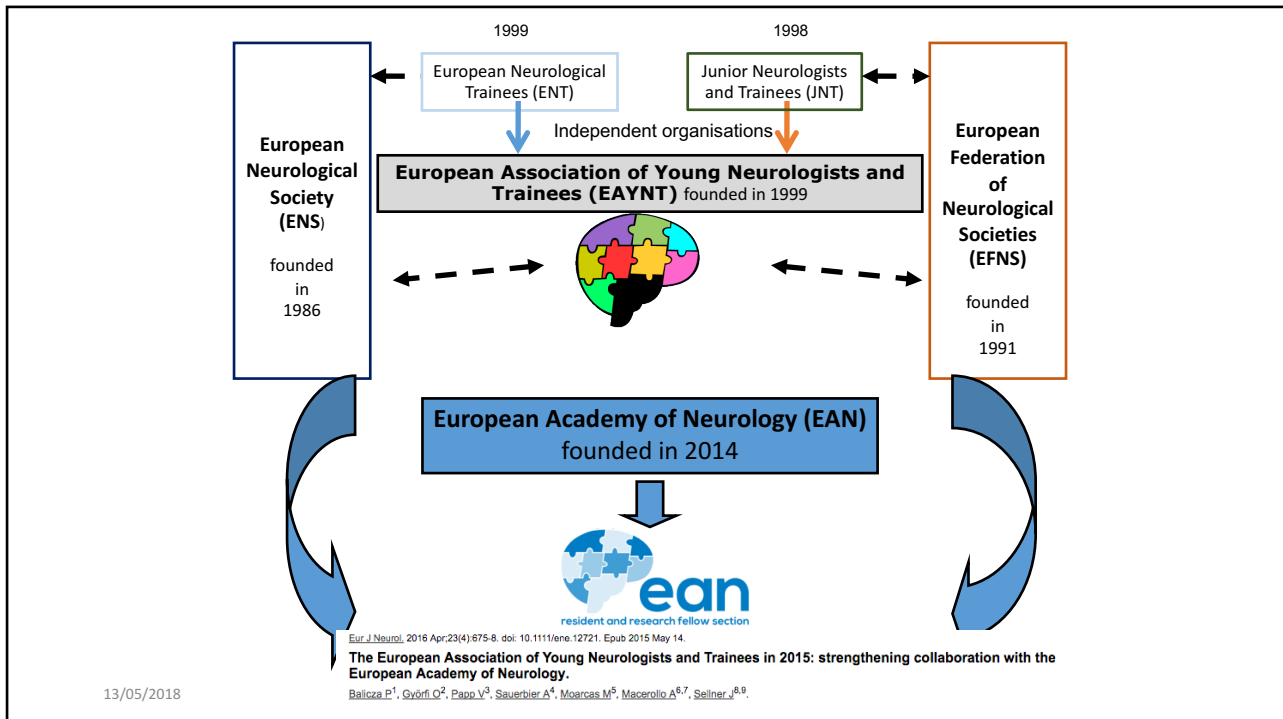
1999

1998

European Neurological Society (ENS)

founded in 1986

European Neurological Trainees (ENT)

Junior Neurologists and Trainees (JNT)

Independent organisations

European Association of Young Neurologists and Trainees (EAYNT) founded in 1999

European Federation of Neurological Societies (EFNS)

founded in 1991

European Academy of Neurology (EAN) founded in 2014

ean
resident and research fellow section

Eur J Neurol. 2016 Apr;23(4):675-8. doi: 10.1111/ene.12721. Epub 2015 May 14.

The European Association of Young Neurologists and Trainees in 2015: strengthening collaboration with the European Academy of Neurology.

Balicza P$^{1}$, Györfi O$^{2}$, Papp V$^{3}$, Sauerbier A$^{4}$, Moarcas M$^{5}$, Macerollo A$^{6,7}$, Sellner J$^{8,9}$.

13/05/2018